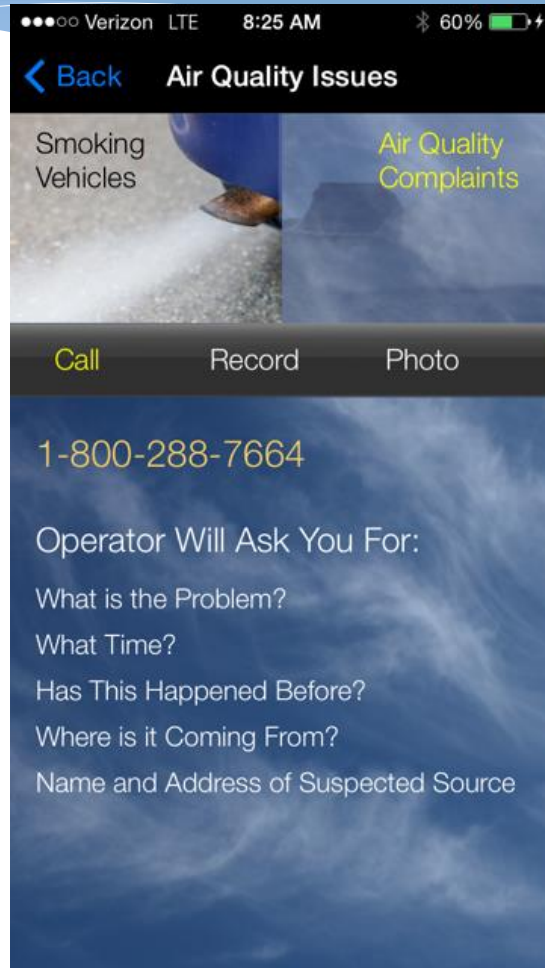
●●●○○ Verizon LTE 8:25 AM 60%

Back Air Quality Issues

Smoking Vehicles

Air Quality Complaints

Call Record Photo

1-800-288-7664

Operator Will Ask You For:

What is the Problem?

What Time?

Has This Happened Before?

Where is it Coming From?

Name and Address of Suspected Source